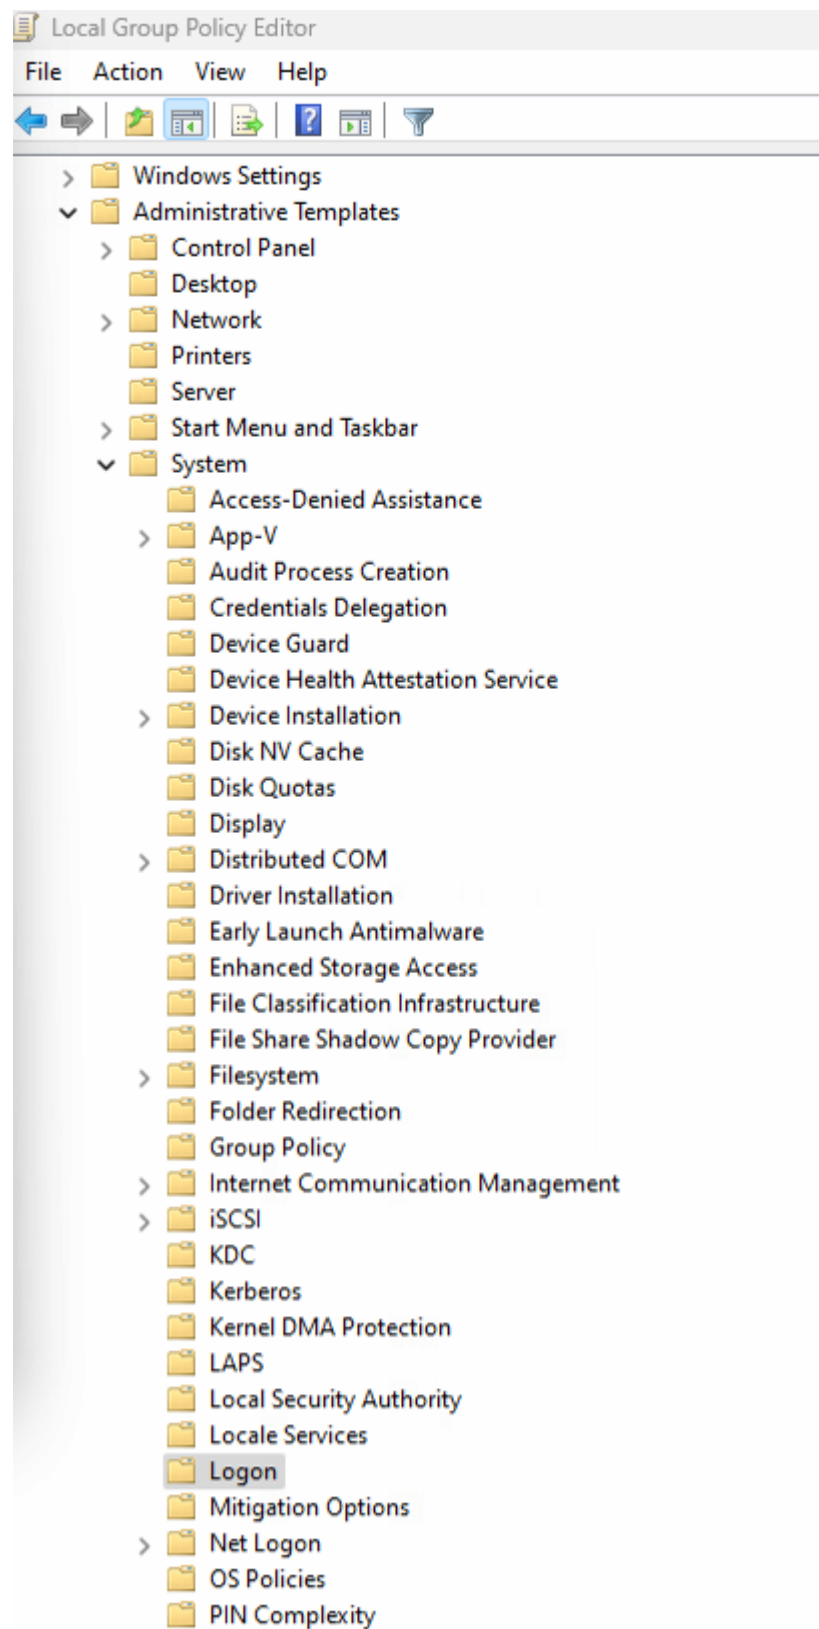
Local Group Policy Editor

File Action View Help

Windows Settings
Administrative Templates
Control Panel
Desktop
Network
Printers
Server
Start Menu and Taskbar
System
Access-Denied Assistance
App-V
Audit Process Creation
Credentials Delegation
Device Guard
Device Health Attestation Service
Device Installation
Disk NV Cache
Disk Quotas
Display
Distributed COM
Driver Installation
Early Launch Antimalware
Enhanced Storage Access
File Classification Infrastructure
File Share Shadow Copy Provider
Filesystem
Folder Redirection
Group Policy
Internet Communication Management
iSCSI
KDC
Kerberos
Kernel DMA Protection
LAPS
Local Security Authority
Locale Services
Logon
Mitigation Options
Net Logon
OS Policies
PIN Complexity